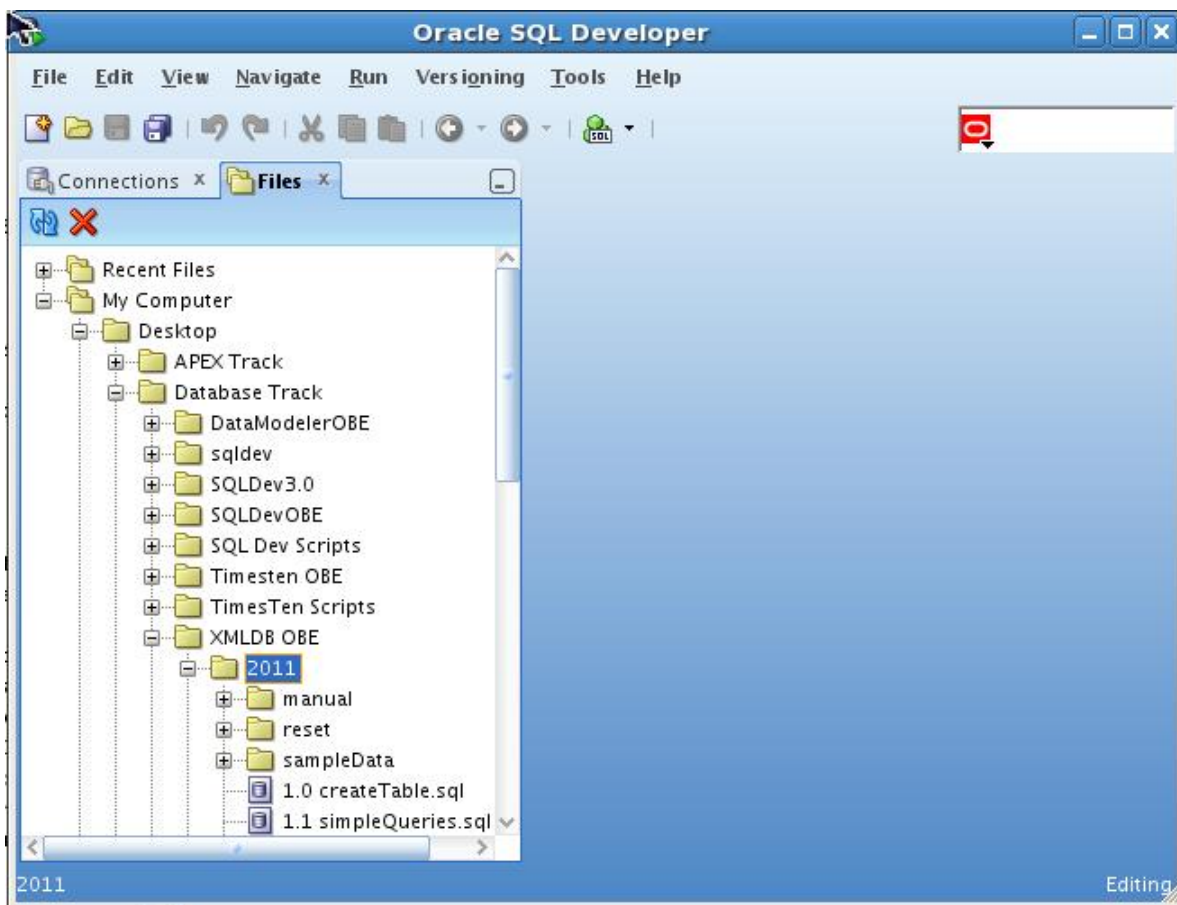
Oracle SQL Developer

File Edit View Navigate Run Versioning Tools Help

Connections Files

Recent Files
My Computer
Desktop
APEX Track
Database Track
DataModelerOBE
sqldev
SQLDev3.0
SQLDevOBE
SQL Dev Scripts
Timesten OBE
TimesTen Scripts
XMLDB OBE
2011
manual
reset
sampleData
1.0 createTable.sql
1.1 simpleQueries.sql

2011

Editing